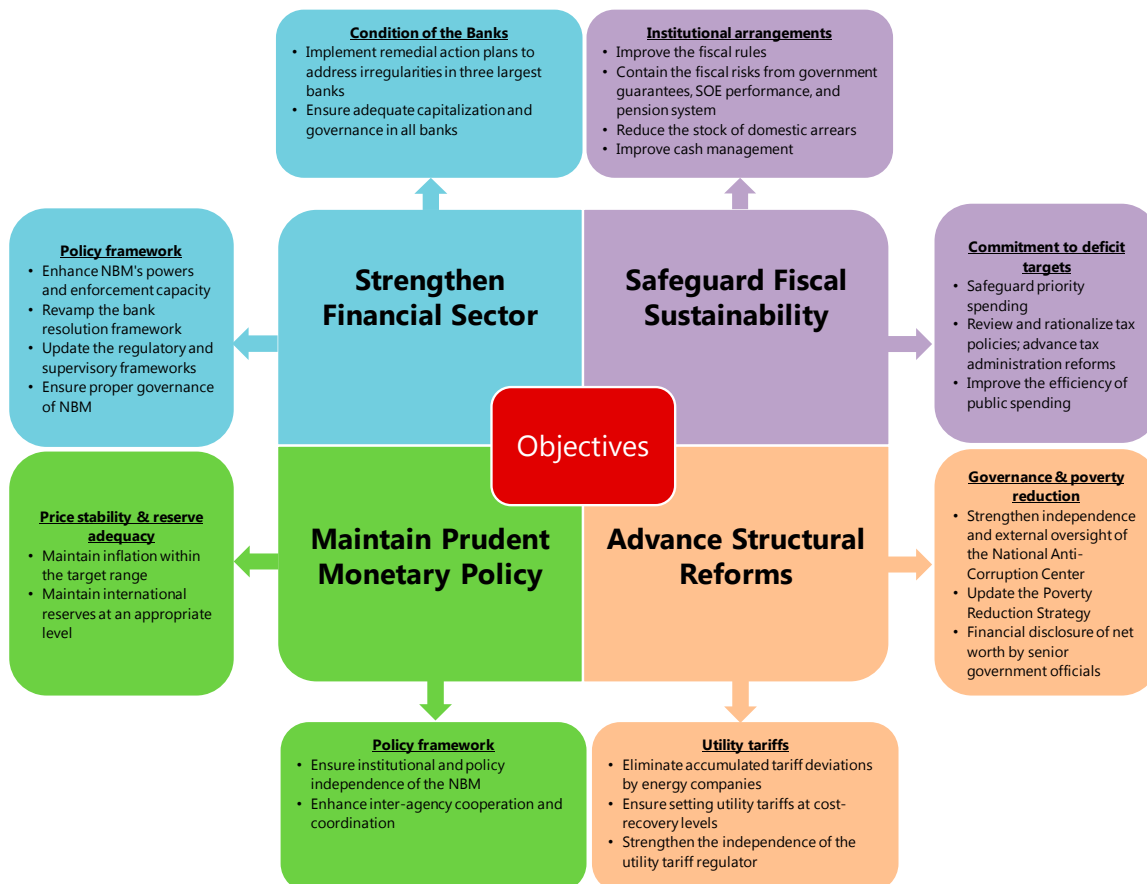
Condition of the Banks
• Implement remedial action plans to address irregularities in three largest banks
• Ensure adequate capitalization and governance in all banks

Institutional arrangements
• Improve the fiscal rules
• Contain the fiscal risks from government guarantees, SOE performance, and pension system
• Reduce the stock of domestic arrears
• Improve cash management

Policy framework
• Enhance NBM's powers and enforcement capacity
• Revamp the bank resolution framework
• Update the regulatory and supervisory frameworks
• Ensure proper governance of NBM

Strengthen Financial Sector

Safeguard Fiscal Sustainability

Commitment to deficit targets
• Safeguard priority spending
• Review and rationalize tax policies; advance tax administration reforms
• Improve the efficiency of public spending

Objectives

Price stability & reserve adequacy
• Maintain inflation within the target range
• Maintain international reserves at an appropriate level

Maintain Prudent Monetary Policy

Advance Structural Reforms

Governance & poverty reduction
• Strengthen independence and external oversight of the National Anti-Corruption Center
• Update the Poverty Reduction Strategy
• Financial disclosure of net worth by senior government officials

Policy framework
• Ensure institutional and policy independence of the NBM
• Enhance inter-agency cooperation and coordination

Utility tariffs
• Eliminate accumulated tariff deviations by energy companies
• Ensure setting utility tariffs at cost-recovery levels
• Strengthen the independence of the utility tariff regulator